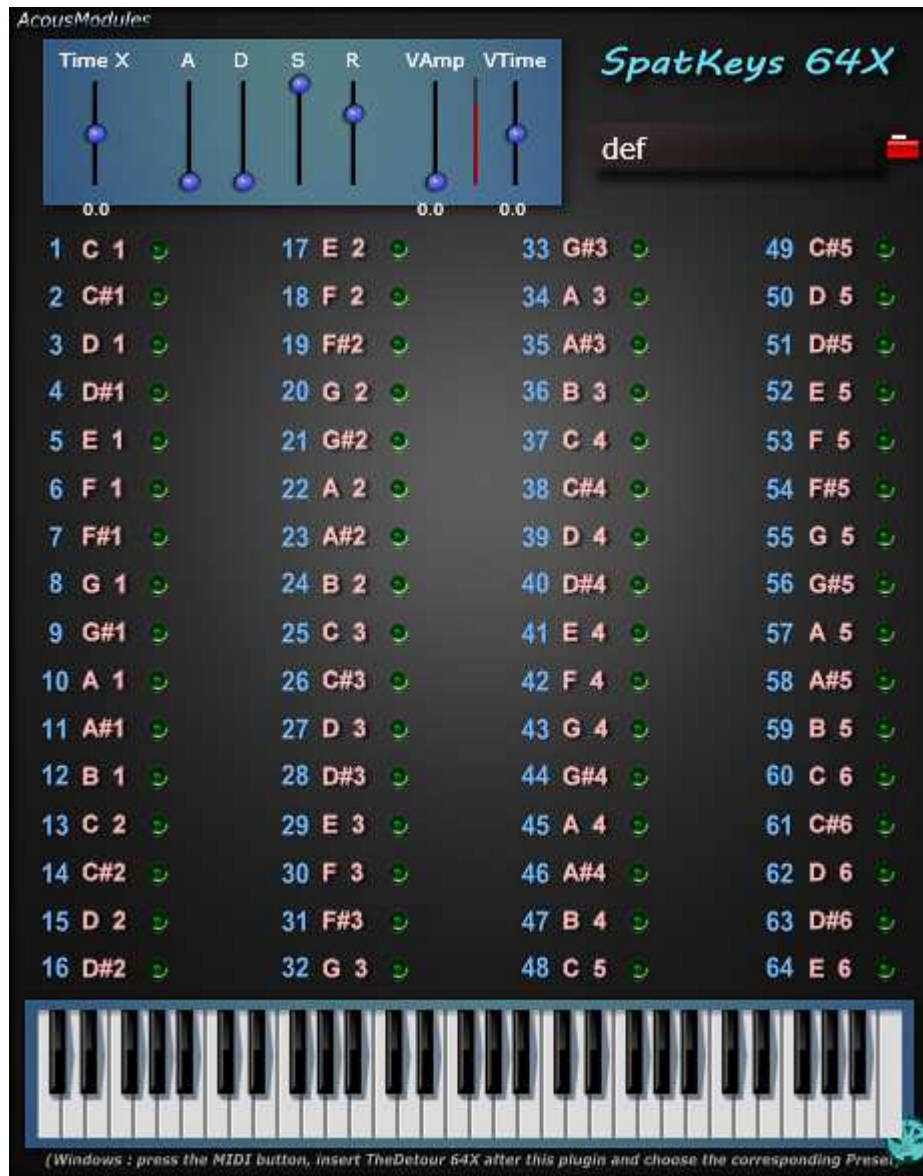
AcousModules

Time X A D S R VAmp VTime

0.0 0.0 0.0

SpatKeys 64X

def

1 C 1
2 C#1
3 D 1
4 D#1
5 E 1
6 F 1
7 F#1
8 G 1
9 G#1
10 A 1
11 A#1
12 B 1
13 C 2
14 C#2
15 D 2
16 D#2

17 E 2
18 F 2
19 F#2
20 G 2
21 G#2
22 A 2
23 A#2
24 B 2
25 C 3
26 C#3
27 D 3
28 D#3
29 E 3
30 F 3
31 F#3
32 G 3

33 G#3
34 A 3
35 A#3
36 B 3
37 C 4
38 C#4
39 D 4
40 D#4
41 E 4
42 F 4
43 G 4
44 G#4
45 A 4
46 A#4
47 B 4
48 C 5

49 C#5
50 D 5
51 D#5
52 E 5
53 F 5
54 F#5
55 G 5
56 G#5
57 A 5
58 A#5
59 B 5
60 C 6
61 C#6
62 D 6
63 D#6
64 E 6

(Windows : press the MIDI button, insert TheDetour 64X after this plugin and choose the corresponding Preset)